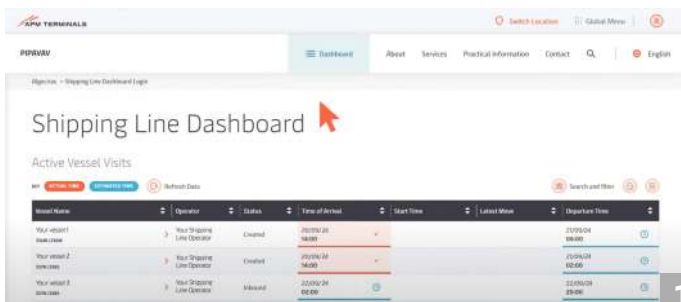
APM TERMINALS

Switch Location Global Menu

PIPAVAV

Dashboard About Services Practical Information Contact English

Pipavav > Shipping Line Dashboard Login

Shipping Line Dashboard

Active Vessel Visits

ACTUAL TIME ESTIMATED TIME Refresh Data

Search and filter

| Vessel Name | Operator | Status | Time of Arrival | Start Time | Latest Move | Departure Time |
|---|---|---|---|---|---|---|
| Your vessel 1 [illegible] | Your Shipping Line Operator | Created | 20/09/24 14:00 | | | 21/09/24 08:00 |
| Your vessel 2 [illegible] | Your Shipping Line Operator | Created | 20/09/24 14:00 | | | 21/09/24 02:00 |
| Your vessel 3 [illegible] | Your Shipping Line Operator | Inbound | 22/09/24 02:00 | | | 22/09/24 20:00 |